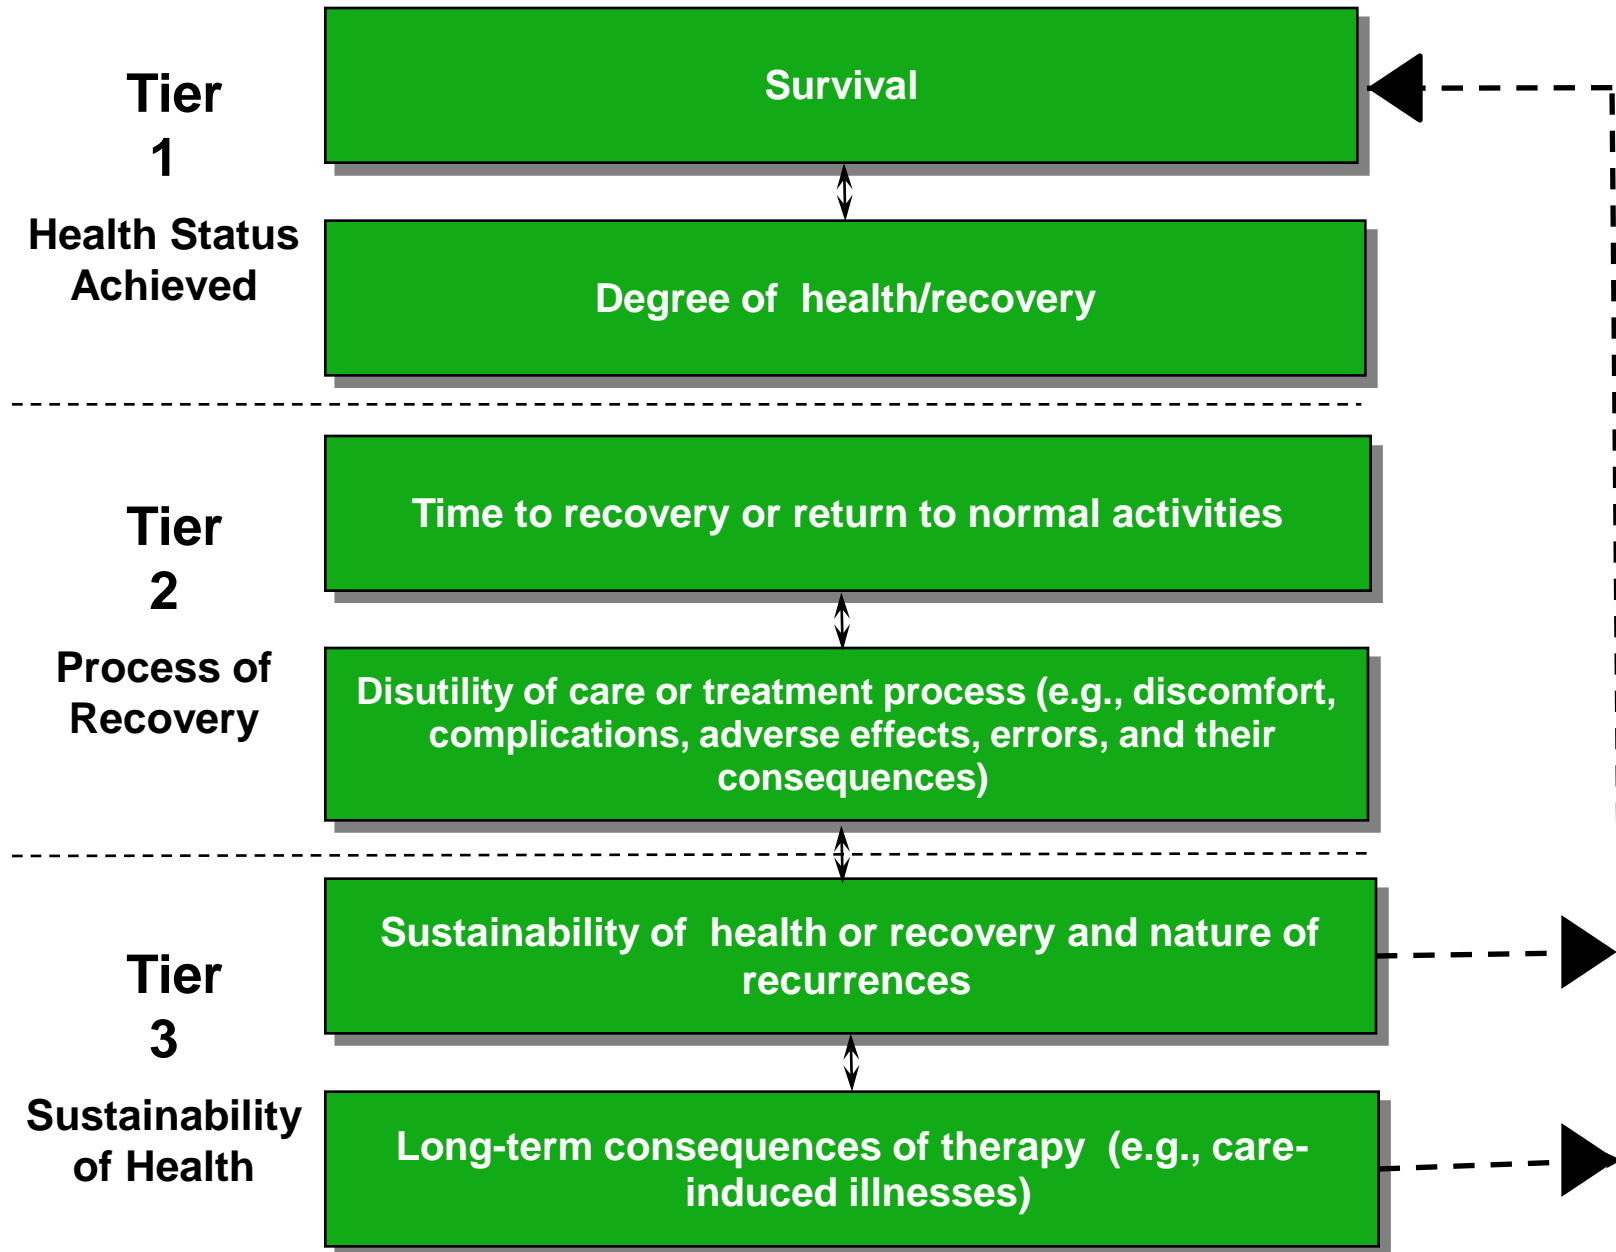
Tier 1

Health Status Achieved

Survival

Degree of health/recovery

Tier 2

Process of Recovery

Time to recovery or return to normal activities

Disutility of care or treatment process (e.g., discomfort, complications, adverse effects, errors, and their consequences)

Tier 3

Sustainability of Health

Sustainability of health or recovery and nature of recurrences

Long-term consequences of therapy (e.g., care-induced illnesses)